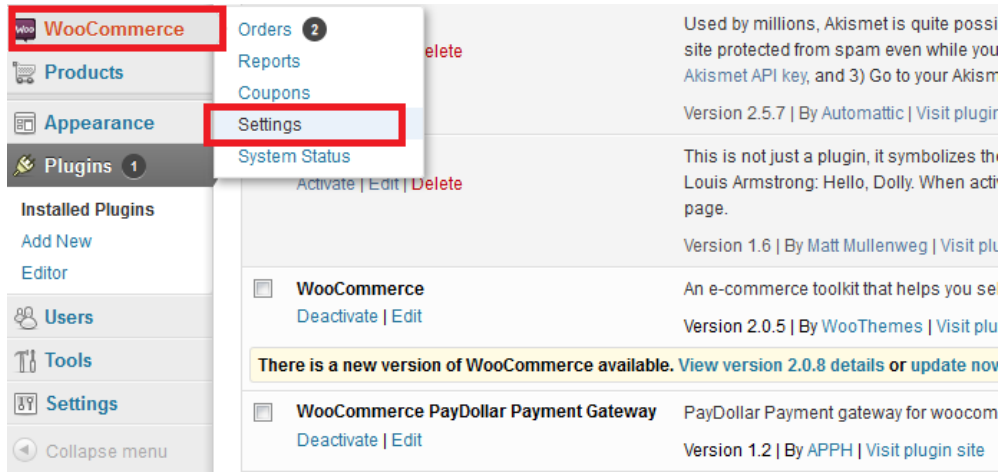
WooCommerce
Products
Appearance
Plugins 1
Installed Plugins
Add New
Editor
Users
Tools
Settings
Collapse menu

Orders 2
Reports
Coupons
Settings
System Status

elete

Used by millions, Akismet is quite possi site protected from spam even while you Akismet API key, and 3) Go to your Akism

Version 2.5.7 | By Automattic | Visit plugin

Activate | Edit | Delete

This is not just a plugin, it symbolizes the Louis Armstrong: Hello, Dolly. When activ page.

Version 1.6 | By Matt Mullenweg | Visit plu

WooCommerce
Deactivate | Edit

An e-commerce toolkit that helps you sel

Version 2.0.5 | By WooThemes | Visit plu

There is a new version of WooCommerce available. View version 2.0.8 details or update now

WooCommerce PayDollar Payment Gateway
Deactivate | Edit

PayDollar Payment gateway for woocom

Version 1.2 | By APPH | Visit plugin site